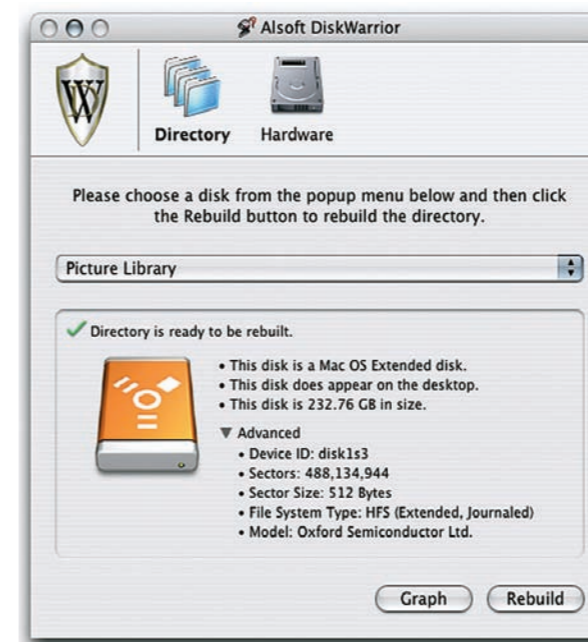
Alsoft DiskWarrior

W

Directory Hardware

Please choose a disk from the popup menu below and then click the Rebuild button to rebuild the directory.

Picture Library

Directory is ready to be rebuilt.

• This disk is a Mac OS Extended disk.
• This disk does appear on the desktop.
• This disk is 232.76 GB in size.

▼ Advanced
• Device ID: disk1s3
• Sectors: 488,134,944
• Sector Size: 512 Bytes
• File System Type: HFS (Extended, Journaled)
• Model: Oxford Semiconductor Ltd.

Graph Rebuild